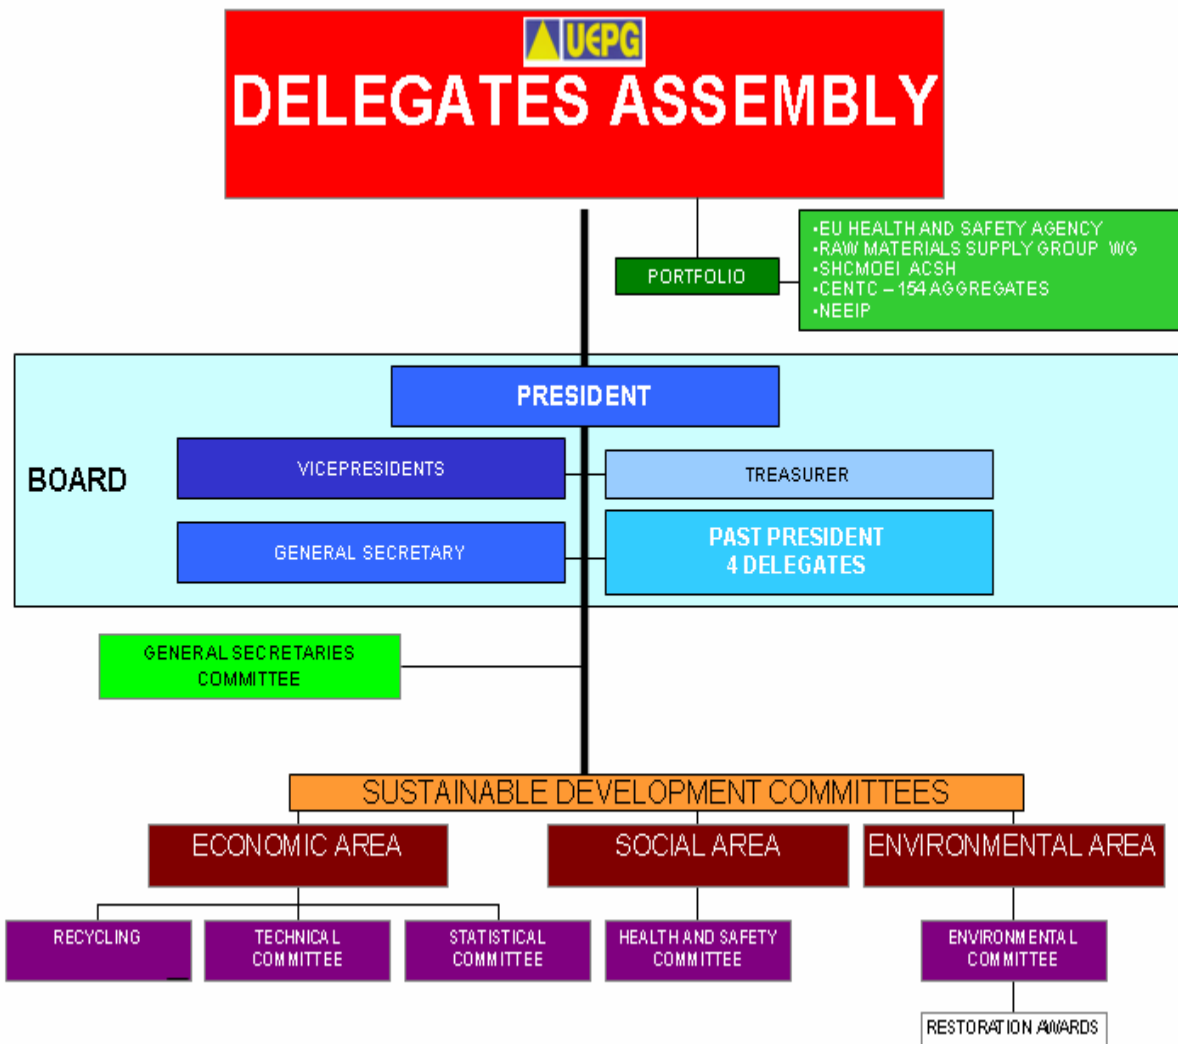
UEPG
DELEGATES ASSEMBLY

PORTFOLIO

•EU HEALTH AND SAFETY AGENCY
•RAW MATERIALS SUPPLY GROUP WG
•SHCMOEI ACSH
•CENTC – 154 AGGREGATES
•NEEIP

BOARD

PRESIDENT

VICEPRESIDENTS

TREASURER

GENERAL SECRETARY

PAST PRESIDENT
4 DELEGATES

GENERAL SECRETARIES COMMITTEE

SUSTAINABLE DEVELOPMENT COMMITTEES

ECONOMIC AREA

SOCIAL AREA

ENVIRONMENTAL AREA

RECYCLING

TECHNICAL COMMITTEE

STATISTICAL COMMITTEE

HEALTH AND SAFETY COMMITTEE

ENVIRONMENTAL COMMITTEE

RESTORATION AWARDS